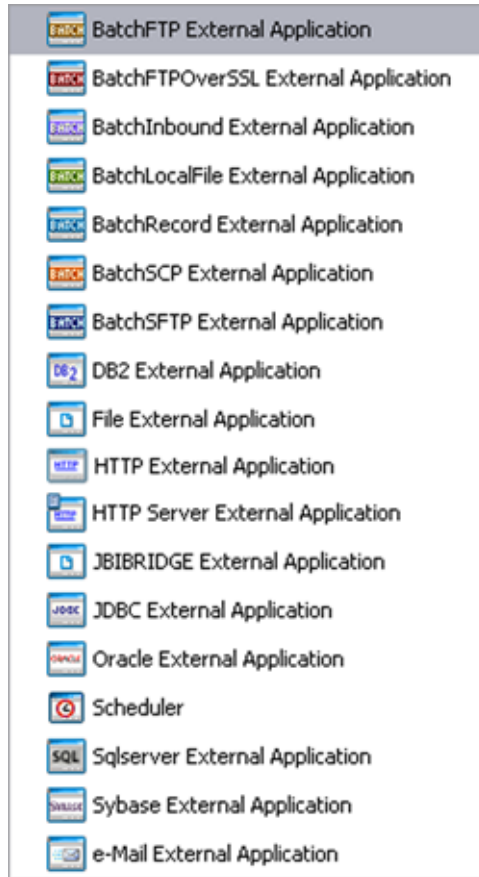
BatchFTP External Application
BatchFTPOverSSL External Application
BatchInbound External Application
BatchLocalFile External Application
BatchRecord External Application
BatchSCP External Application
BatchSFTP External Application
DB2 External Application
File External Application
HTTP External Application
HTTP Server External Application
JBIBRIDGE External Application
JDBC External Application
Oracle External Application
Scheduler
Sqlserver External Application
Sybase External Application
e-Mail External Application